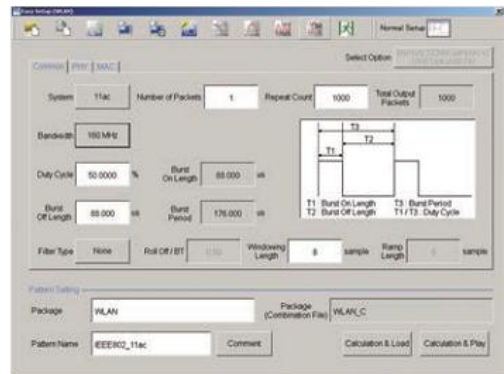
Easy Setup (WLAN)

Normal Setup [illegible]

Select Option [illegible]

Common | PHY | MAC

System 11ac

Number of Packets 1

Repeat Count 1000

Total Output Packets 1000

Bandwidth 160 MHz

Duty Cycle 50.0000 %

Burst On Length 88.000 us

Burst Off Length 88.000 us

Burst Period 176.000 us

T3
T2
T1

T1 Burst On Length T3 Burst Period
T2 Burst Off Length T1 / T3 Duty Cycle

Filter Type None

Roll Off / BT 0.50

Windowing Length 8 sample

Ramp Length 0 sample

Pattern Setting

Package WLAN

Package (Combination File) WLAN_C

Pattern Name IEEE802_11ac

Comment

Calculation & Load

Calculation & Play